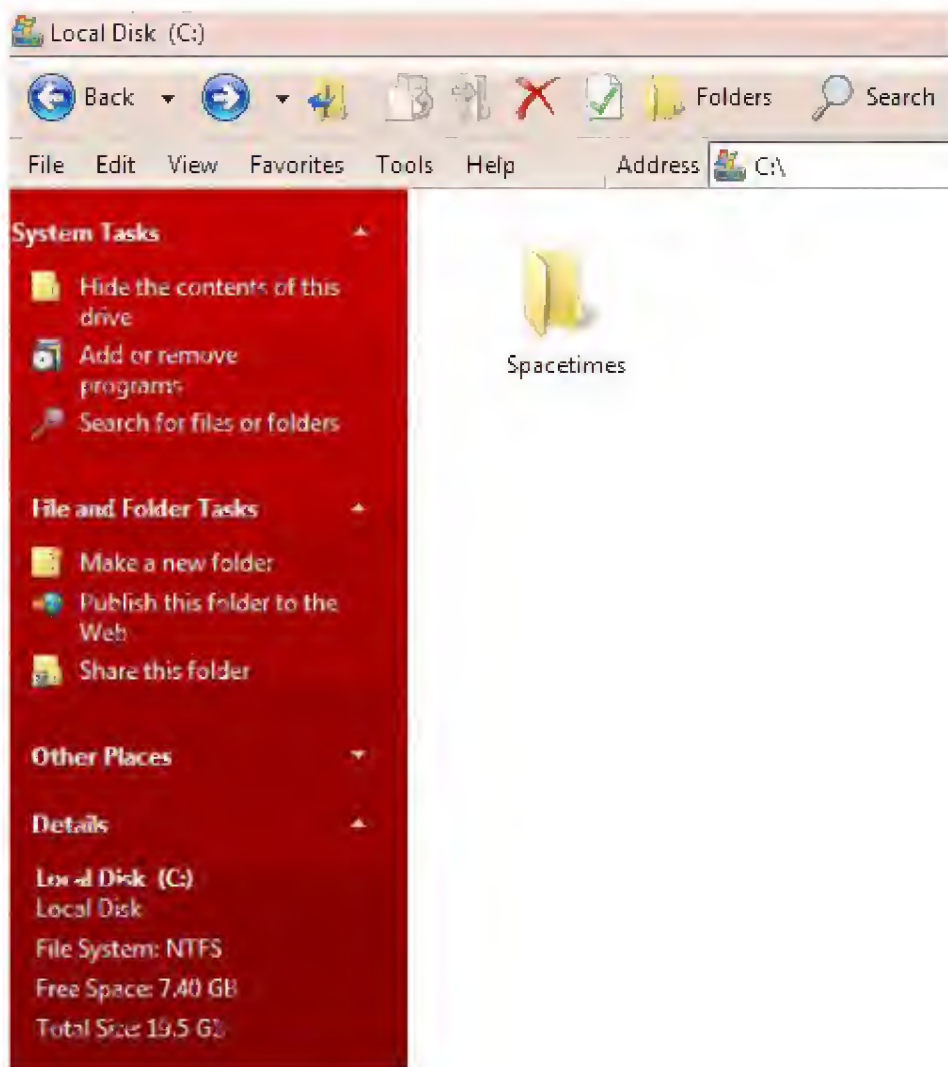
Local Disk (C:)

Back Folders Search

File Edit View Favorites Tools Help Address C:\

System Tasks

Hide the contents of this drive

Add or remove programs

Search for files or folders

File and Folder Tasks

Make a new folder

Publish this folder to the Web

Share this folder

Other Places

Details

Local Disk (C:)
Local Disk
File System: NTFS
Free Space: 7.40 GB
Total Size: 19.5 GB

Spacetimes